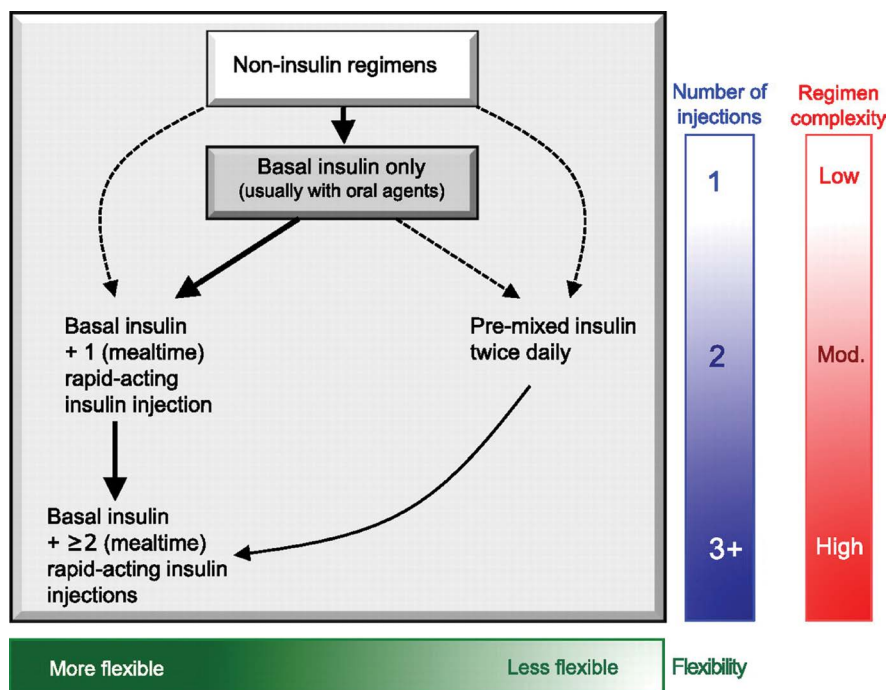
Non-insulin regimens

Basal insulin only
(usually with oral agents)

Basal insulin + 1 (mealtime) rapid-acting insulin injection

Pre-mixed insulin twice daily

Basal insulin + ≥2 (mealtime) rapid-acting insulin injections

Number of injections

1

2

3+

Regimen complexity

Low

Mod.

High

More flexible

Less flexible

Flexibility